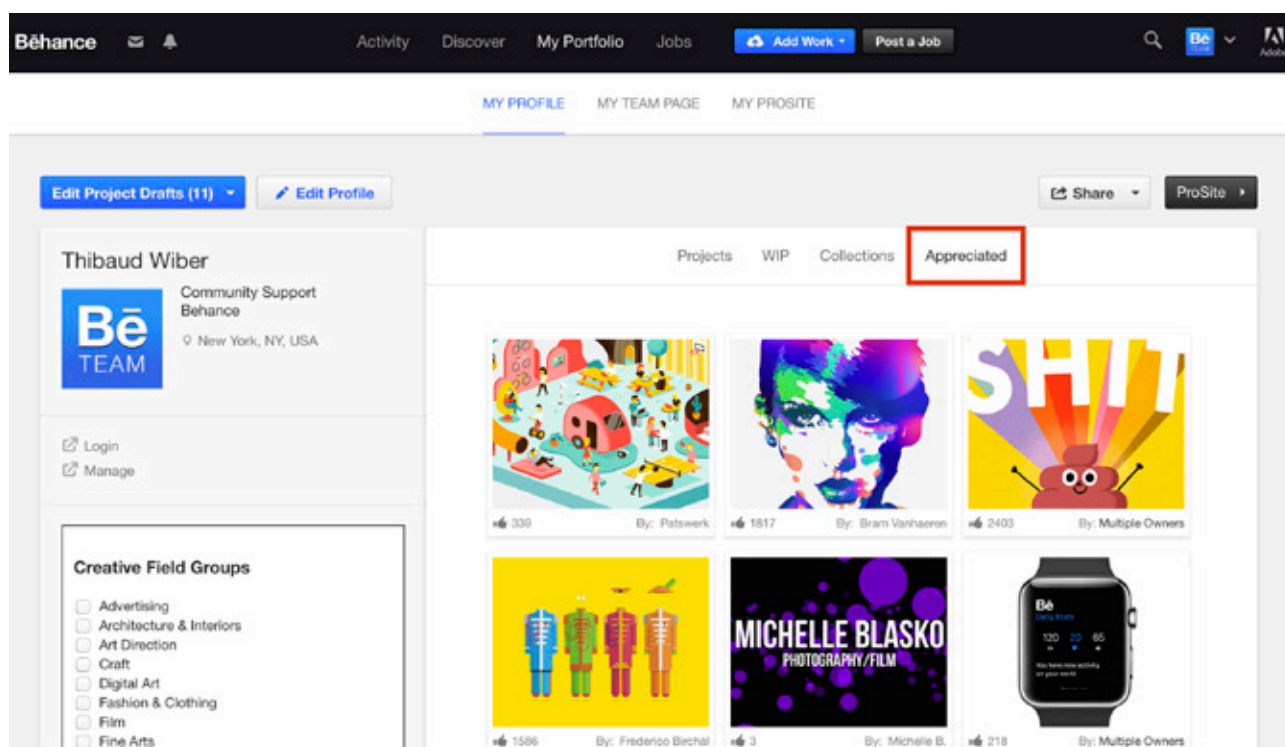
Bēhance Activity Discover My Portfolio Jobs Add Work Post a Job Bē TEAM Adobe

MY PROFILE MY TEAM PAGE MY PROSITE

Edit Project Drafts (11) Edit Profile

Share ProSite

Thibaud Wiber

Bē TEAM

Community Support Behance

New York, NY, USA

Login
Manage

Creative Field Groups

Advertising
Architecture & Interiors
Art Direction
Craft
Digital Art
Fashion & Clothing
Film
Fine Arts

Projects WIP Collections Appreciated

SHIT

339 By: Patswerk
1817 By: Bram Vanhaeren
2403 By: Multiple Owners

MICHELLE BLASKO
PHOTOGRAPHY/FILM

Bē
120 20 65
You have new activity on your work!

1586 By: Frederico Birchal
3 By: Michelle B.
218 By: Multiple Owners